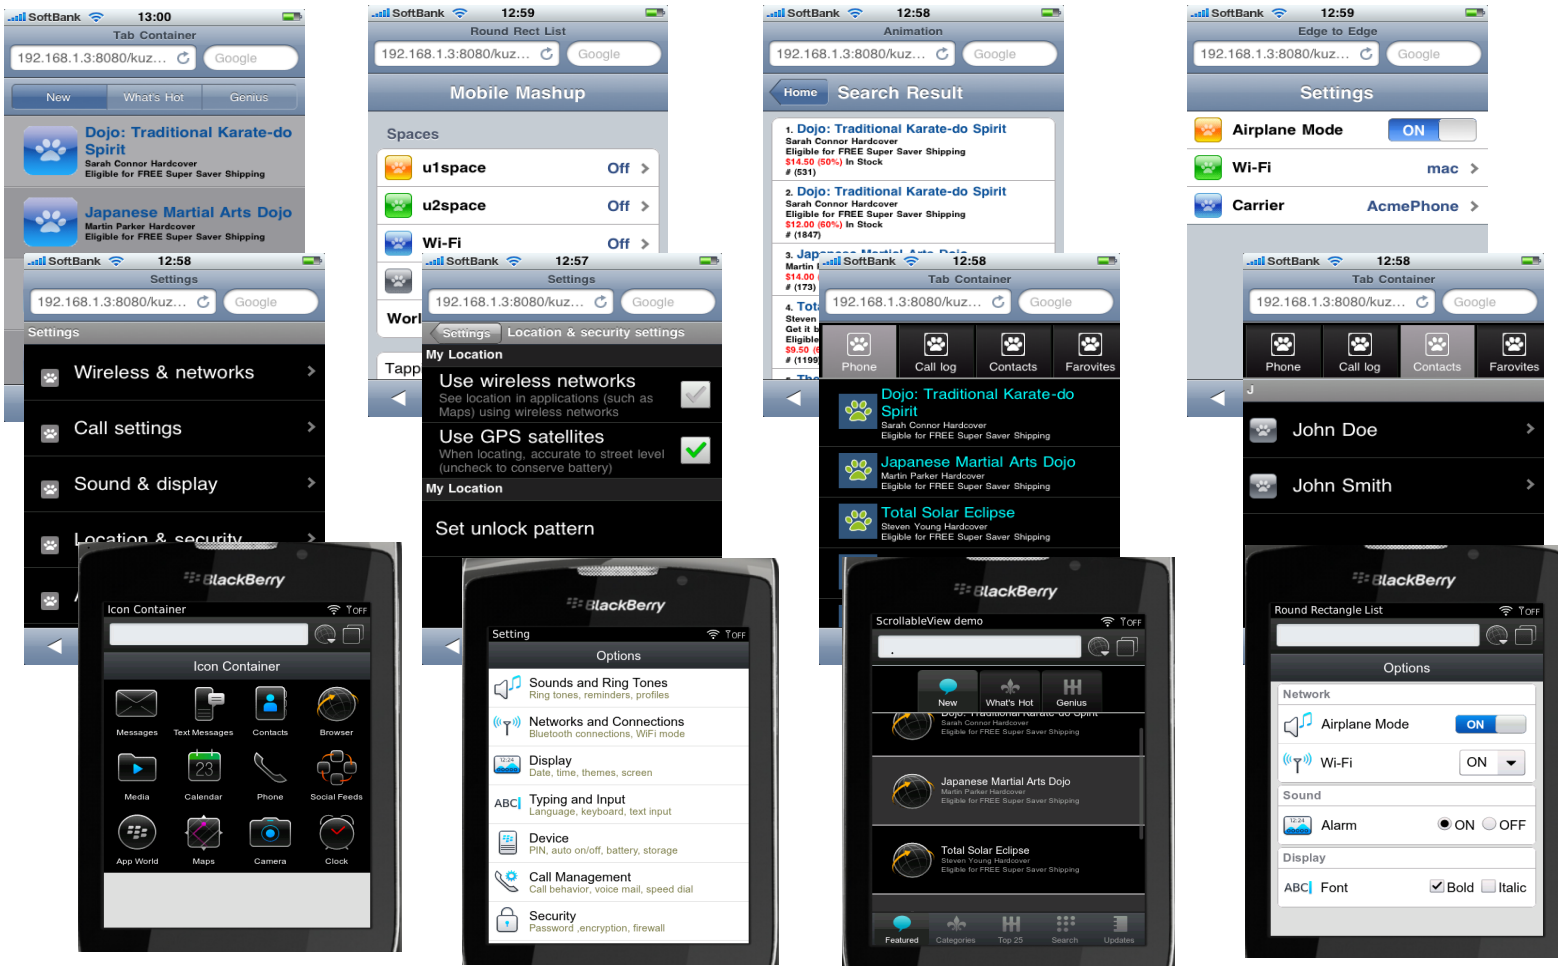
SoftBank 13:00
Tab Container
192.168.1.3:8080/kuz... Google
New What's Hot Genius
Dojo: Traditional Karate-do Spirit
Sarah Connor Hardcover
Eligible for FREE Super Saver Shipping
Japanese Martial Arts Dojo
Martin Parker Hardcover
Eligible for FREE Super Saver Shipping

SoftBank 12:59
Round Rect List
192.168.1.3:8080/kuz... Google
Mobile Mashup
Spaces
u1space Off
u2space Off
Wi-Fi Off
Worl
Tapp

SoftBank 12:58
Animation
192.168.1.3:8080/kuz... Google
Home Search Result
1. Dojo: Traditional Karate-do Spirit
Sarah Connor Hardcover
Eligible for FREE Super Saver Shipping
$14.50 (50%) In Stock
# (531)
2. Dojo: Traditional Karate-do Spirit
Sarah Connor Hardcover
Eligible for FREE Super Saver Shipping
$12.00 (60%) In Stock
# (1847)
3. Jap
Martin
$14.00
# (173)
4. Tot
Steven
Get it b
Eligible
$9.50
# (1199
The

SoftBank 12:59
Edge to Edge
192.168.1.3:8080/kuz... Google
Settings
Airplane Mode ON
Wi-Fi mac
Carrier AcmePhone

SoftBank 12:58
Settings
192.168.1.3:8080/kuz... Google
Settings
Wireless & networks
Call settings
Sound & display
Location & security

SoftBank 12:57
Settings
192.168.1.3:8080/kuz... Google
Settings Location & security settings
My Location
Use wireless networks
See location in applications (such as Maps) using wireless networks
Use GPS satellites
When locating, accurate to street level (uncheck to conserve battery)
My Location
Set unlock pattern

SoftBank 12:58
Tab Container
192.168.1.3:8080/kuz... Google
Phone Call log Contacts Farovites
Dojo: Traditional Karate-do Spirit
Sarah Connor Hardcover
Eligible for FREE Super Saver Shipping
Japanese Martial Arts Dojo
Martin Parker Hardcover
Eligible for FREE Super Saver Shipping
Total Solar Eclipse
Steven Young Hardcover
Eligible for FREE Super Saver Shipping

SoftBank 12:58
Tab Container
192.168.1.3:8080/kuz... Google
Phone Call log Contacts Farovites
J
John Doe
John Smith

BlackBerry
Icon Container TOFF
Icon Container
Messages Text Messages Contacts Browser
Media Calendar Phone Social Feeds
App World Maps Camera Clock

BlackBerry
Setting TOFF
Options
Sounds and Ring Tones
Ring tones, reminders, profiles
Networks and Connections
Bluetooth connections, WiFi mode
Display
Date, time, themes, screen
Typing and Input
Language, keyboard, text input
Device
PIN, auto on/off, battery, storage
Call Management
Call behavior, voice mail, speed dial
Security
Password ,encryption, firewall

BlackBerry
ScrollableView demo TOFF
New What's Hot Genius
Dojo: Traditional Karate-do Spirit
Sarah Connor Hardcover
Eligible for FREE Super Saver Shipping
Japanese Martial Arts Dojo
Martin Parker Hardcover
Eligible for FREE Super Saver Shipping
Total Solar Eclipse
Steven Young Hardcover
Eligible for FREE Super Saver Shipping
Featured Categories Top 25 Search Updates

BlackBerry
Round Rectangle List TOFF
Options
Network
Airplane Mode ON
Wi-Fi ON
Sound
Alarm ON OFF
Display
ABC Font Bold Italic